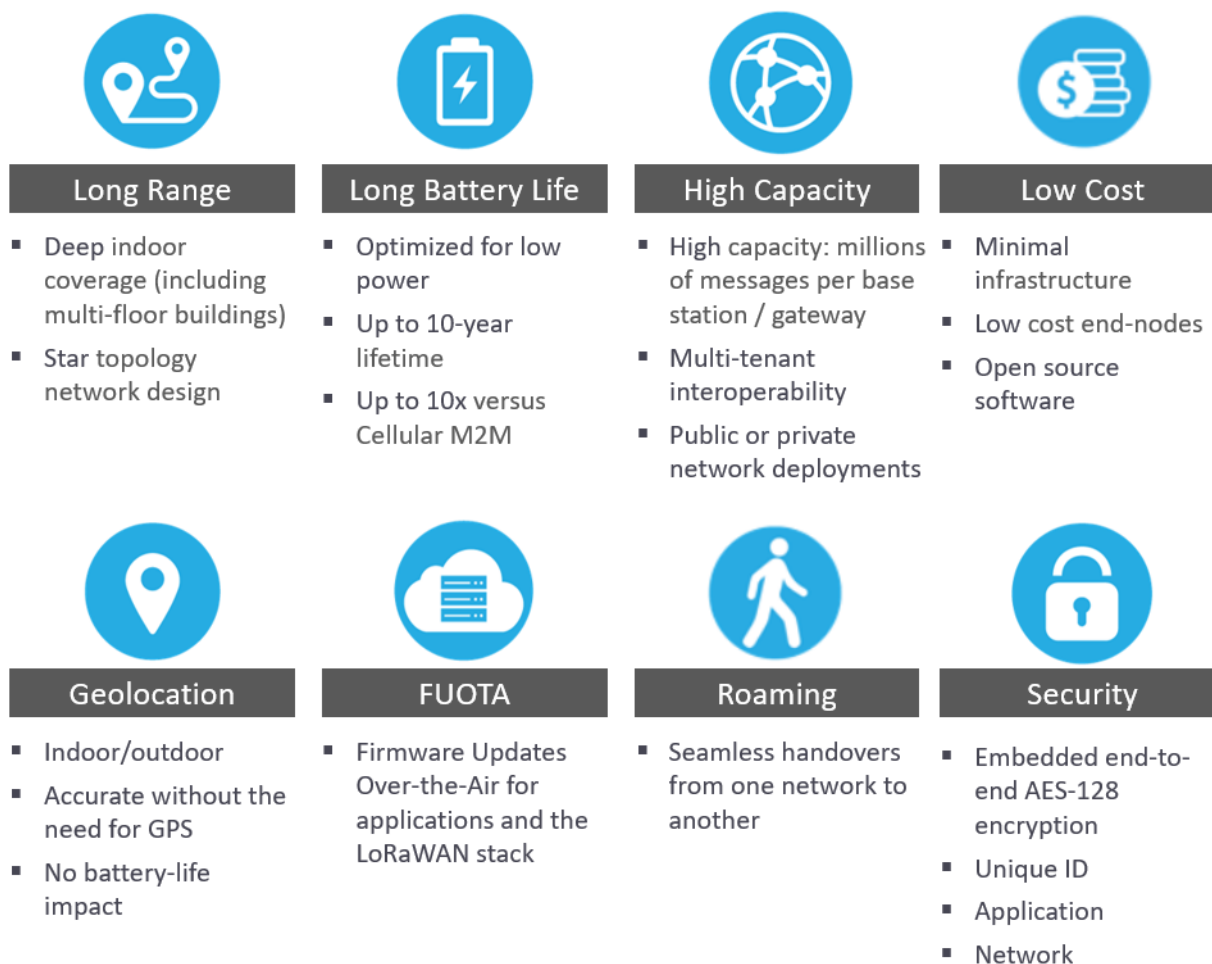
Long Range

- Deep indoor coverage (including multi-floor buildings)
- Star topology network design

Long Battery Life

- Optimized for low power
- Up to 10-year lifetime
- Up to 10x versus Cellular M2M

High Capacity

- High capacity: millions of messages per base station / gateway
- Multi-tenant interoperability
- Public or private network deployments

Low Cost

- Minimal infrastructure
- Low cost end-nodes
- Open source software

Geolocation

- Indoor/outdoor
- Accurate without the need for GPS
- No battery-life impact

FUOTA

- Firmware Updates Over-the-Air for applications and the LoRaWAN stack

Roaming

- Seamless handovers from one network to another

Security

- Embedded end-to-end AES-128 encryption
- Unique ID
- Application
- Network